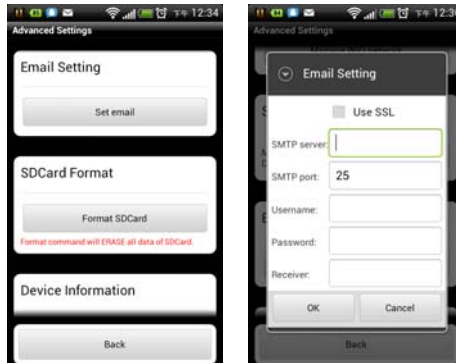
12:34
Advanced Settings

Email Setting

Set email

SDCard Format

Format SDCard

Format command will ERASE all data of SDCard.

Device Information

Back

12:3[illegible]
Advanced Settings

Email Setting

Use SSL

SMTP server:

SMTP port: 25

Username:

Password:

Receiver:

OK

Cancel

Back